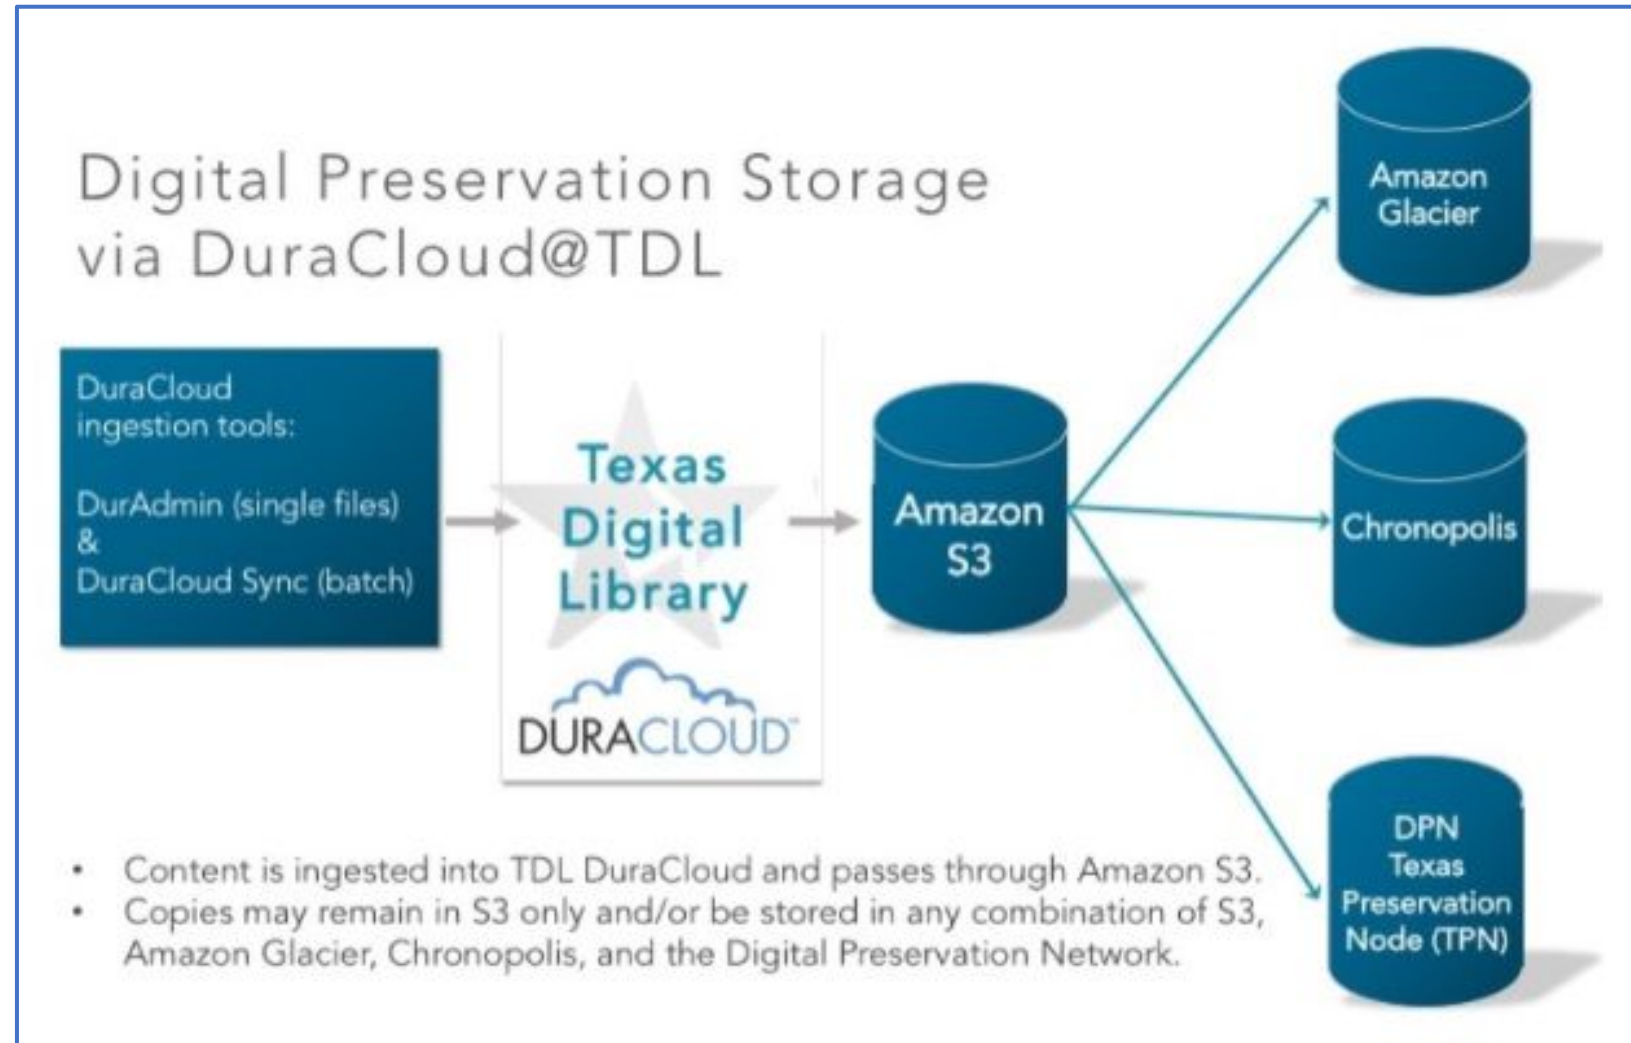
Digital Preservation Storage via DuraCloud@TDL

DuraCloud ingestion tools:

DurAdmin (single files)
&
DuraCloud Sync (batch)

Texas Digital Library

DURACLOUD

Amazon S3

Amazon Glacier

Chronopolis

DPN Texas Preservation Node (TPN)

• Content is ingested into TDL DuraCloud and passes through Amazon S3.
• Copies may remain in S3 only and/or be stored in any combination of S3, Amazon Glacier, Chronopolis, and the Digital Preservation Network.